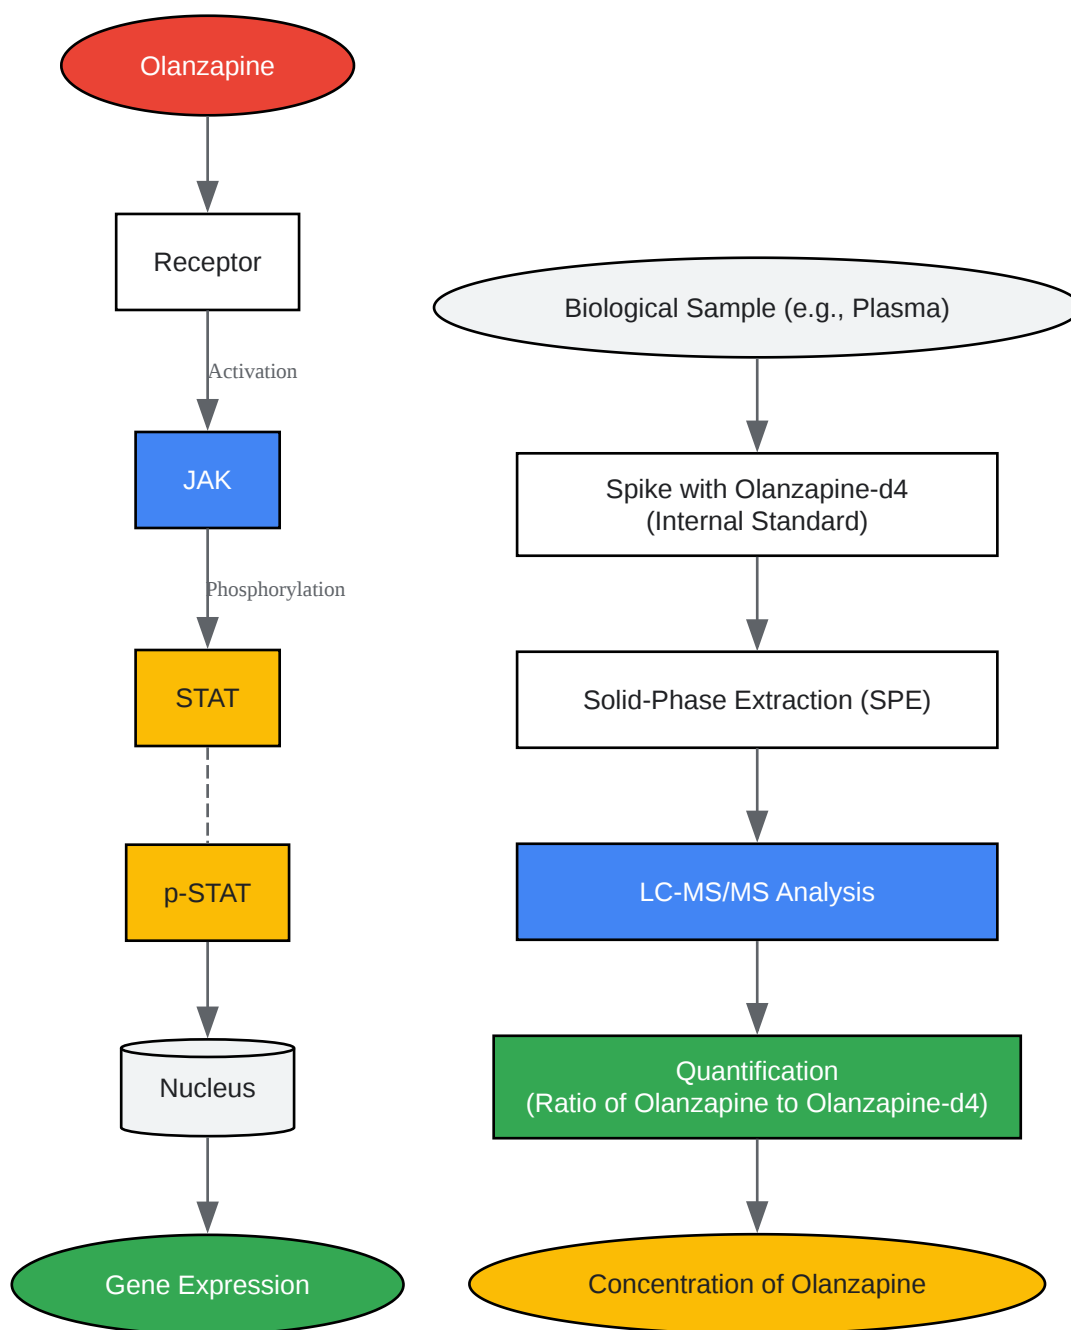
Olanzapine

Receptor

Activation

JAK

Phosphorylation

STAT

p-STAT

Nucleus

Gene Expression

Biological Sample (e.g., Plasma)

Spike with Olanzapine-d4
(Internal Standard)

Solid-Phase Extraction (SPE)

LC-MS/MS Analysis

Quantification
(Ratio of Olanzapine to Olanzapine-d4)

Concentration of Olanzapine